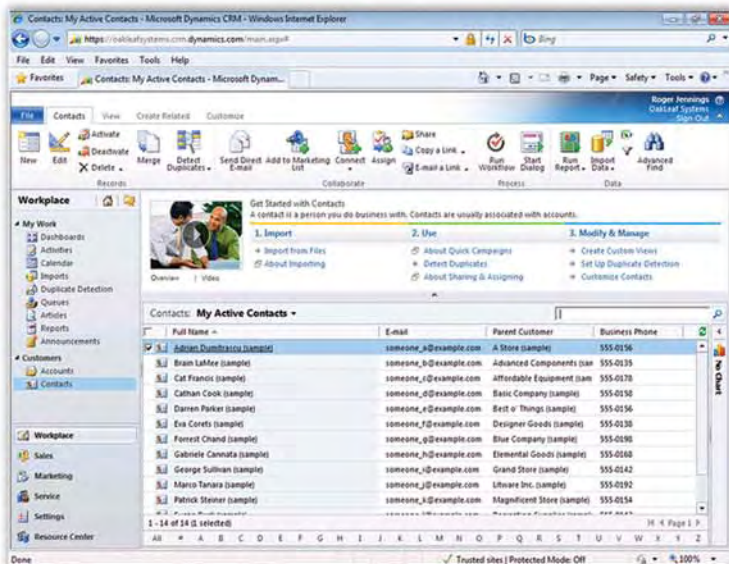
Contacts: My Active Contacts - Microsoft Dynamics CRM - Windows Internet Explorer

https://oakleafsystems.crm.dynamics.com/main.aspx#

Bing

File Edit View Favorites Tools Help

Favorites

Contacts: My Active Contacts - Microsoft Dynam...

Page ▾ Safety ▾ Tools ▾

File Contacts View Create Related Customize

Roger Jennings
OakLeaf Systems
Sign Out

New Edit Activate Deactivate Delete ▾ Merge Detect Duplicates ▾ Send Direct E-mail Add to Marketing List Connect Assign Share Copy a Link ▾ E-mail a Link ▾ Run Workflow Start Dialog Run Report ▾ Import Data ▾ Advanced Find

Records Collaborate Process Data

Workplace

▲ My Work
Dashboards
Activities
Calendar
Imports
Duplicate Detection
Queues
Articles
Reports
Announcements

▲ Customers
Accounts
Contacts

Workplace
Sales
Marketing
Service
Settings
Resource Center

Get Started with Contacts
A contact is a person you do business with. Contacts are usually associated with accounts.

Overview | Video

1. Import
→ Import from Files
About Importing

2. Use
About Quick Campaigns
→ Detect Duplicates
About Sharing & Assigning

3. Modify & Manage
→ Create Custom Views
→ Set Up Duplicate Detection
→ Customize Contacts

Contacts: My Active Contacts ▾

| | Full Name ▲ | E-mail | Parent Customer | Business Phone |
|---|---|---|---|---|
| ☑ | Adrian Dumitrascu (sample) | someone_a@example.com | A Store (sample) | 555-0156 |
| | Brain LaMee (sample) | someone_b@example.com | Advanced Components (sam | 555-0135 |
| | Cat Francis (sample) | someone_c@example.com | Affordable Equipment (sam | 555-0170 |
| | Cathan Cook (sample) | someone_d@example.com | Basic Company (sample) | 555-0150 |
| | Darren Parker (sample) | someone_e@example.com | Best o' Things (sample) | 555-0156 |
| | Eva Corets (sample) | someone_f@example.com | Designer Goods (sample) | 555-0130 |
| | Forrest Chand (sample) | someone_g@example.com | Blue Company (sample) | 555-0198 |
| | Gabriele Cannata (sample) | someone_h@example.com | Elemental Goods (sample) | 555-0168 |
| | George Sullivan (sample) | someone_i@example.com | Grand Store (sample) | 555-0142 |
| | Marco Tanara (sample) | someone_j@example.com | Litware Inc. (sample) | 555-0192 |
| | Patrick Steiner (sample) | someone_k@example.com | Magnificent Store (sample) | 555-0154 |
| | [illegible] | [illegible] | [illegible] | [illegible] |

No Chart

1 - 14 of 14 (1 selected)

Page 1

All # A B C D E F G H I J K L M N O P Q R S T U V W X Y Z

Done

Trusted sites | Protected Mode: Off

100%